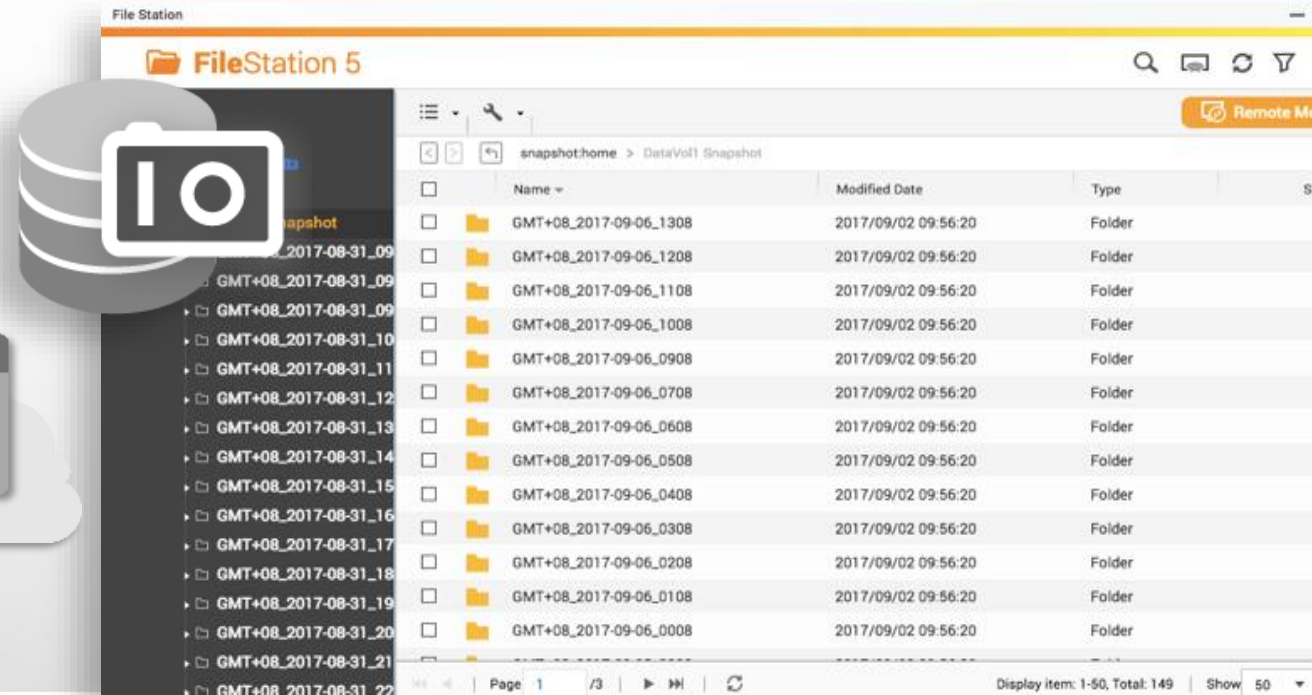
File Station

FileStation 5

Remote Mo

snapshot:home > DataVol1 Snapshot

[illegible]apshot
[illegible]_2017-08-31_09
GMT+08_2017-08-31_09
GMT+08_2017-08-31_09
GMT+08_2017-08-31_10
GMT+08_2017-08-31_11
GMT+08_2017-08-31_12
GMT+08_2017-08-31_13
GMT+08_2017-08-31_14
GMT+08_2017-08-31_15
GMT+08_2017-08-31_16
GMT+08_2017-08-31_17
GMT+08_2017-08-31_18
GMT+08_2017-08-31_19
GMT+08_2017-08-31_20
GMT+08_2017-08-31_21
GMT+08_2017-08-31_22

| Name | Modified Date | Type | S |
|---|---|---|---|
| GMT+08_2017-09-06_1308 | 2017/09/02 09:56:20 | Folder | |
| GMT+08_2017-09-06_1208 | 2017/09/02 09:56:20 | Folder | |
| GMT+08_2017-09-06_1108 | 2017/09/02 09:56:20 | Folder | |
| GMT+08_2017-09-06_1008 | 2017/09/02 09:56:20 | Folder | |
| GMT+08_2017-09-06_0908 | 2017/09/02 09:56:20 | Folder | |
| GMT+08_2017-09-06_0708 | 2017/09/02 09:56:20 | Folder | |
| GMT+08_2017-09-06_0608 | 2017/09/02 09:56:20 | Folder | |
| GMT+08_2017-09-06_0508 | 2017/09/02 09:56:20 | Folder | |
| GMT+08_2017-09-06_0408 | 2017/09/02 09:56:20 | Folder | |
| GMT+08_2017-09-06_0308 | 2017/09/02 09:56:20 | Folder | |
| GMT+08_2017-09-06_0208 | 2017/09/02 09:56:20 | Folder | |
| GMT+08_2017-09-06_0108 | 2017/09/02 09:56:20 | Folder | |
| GMT+08_2017-09-06_0008 | 2017/09/02 09:56:20 | Folder | |

Page 1 /3

Display item: 1-50, Total: 149 | Show 50